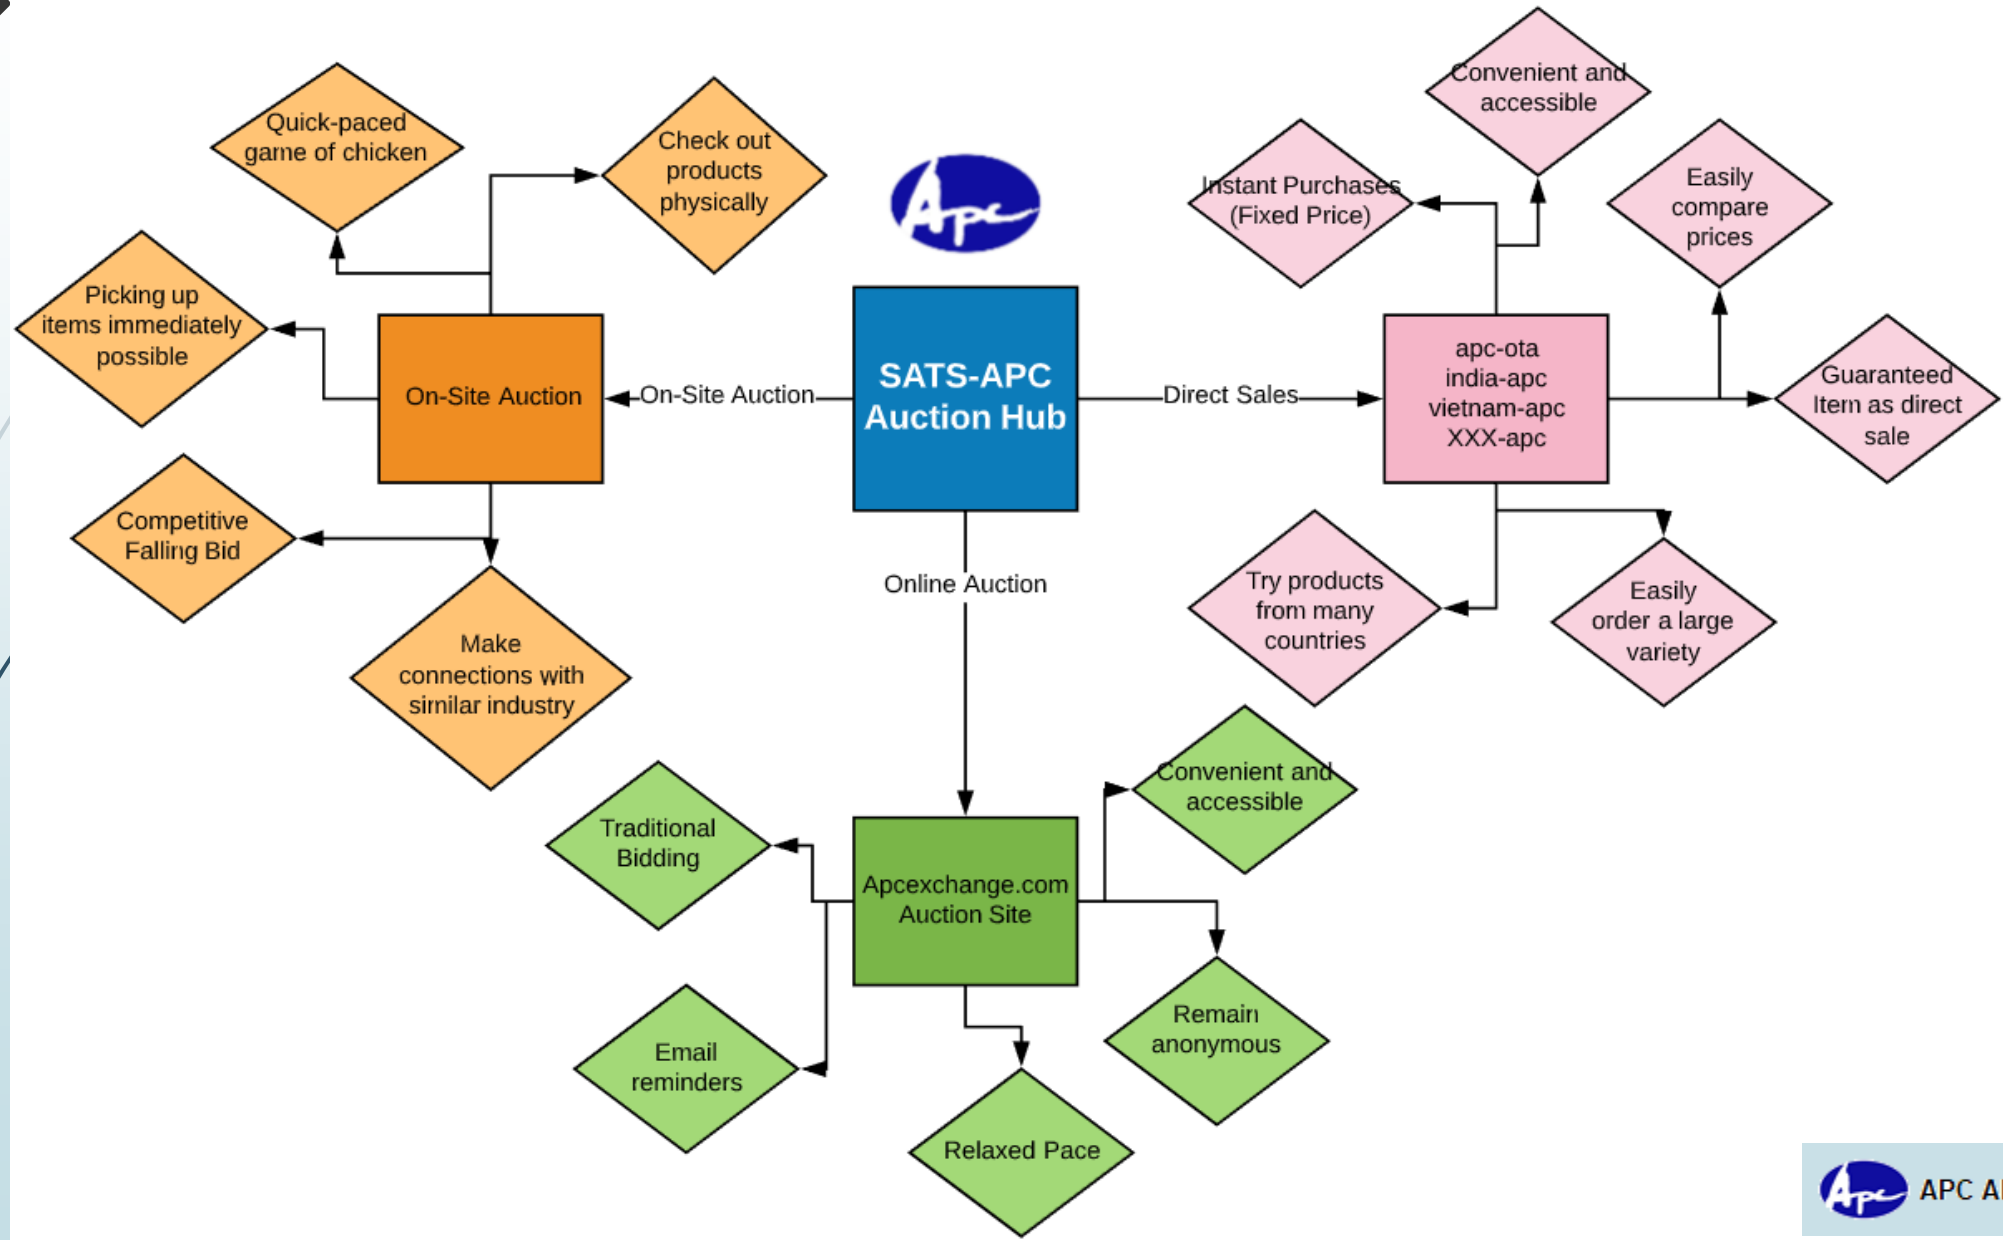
Apc

SATS-APC Auction Hub

On-Site Auction

Direct Sales

Online Auction

On-Site Auction

Quick-paced game of chicken

Check out products physically

Picking up items immediately possible

Competitive Falling Bid

Make connections with similar industry

apc-ota
india-apc
vietnam-apc
XXX-apc

Convenient and accessible

Instant Purchases (Fixed Price)

Easily compare prices

Guaranteed Item as direct sale

Try products from many countries

Easily order a large variety

Apcexchange.com Auction Site

Traditional Bidding

Convenient and accessible

Email reminders

Remain anonymous

Relaxed Pace

APC A